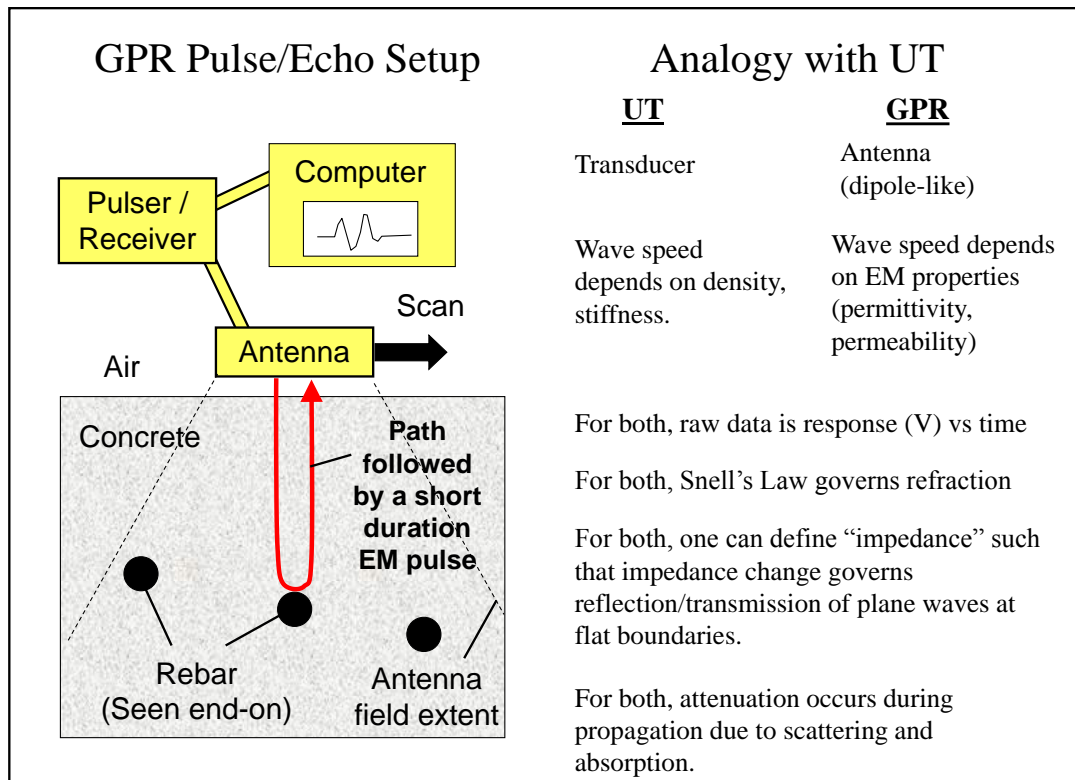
GPR Pulse/Echo Setup

Computer

Pulser / Receiver

Scan

Air

Antenna

Concrete

Path followed by a short duration EM pulse

Rebar (Seen end-on)

Antenna field extent

Analogy with UT

| UT | GPR |
|---|---|
| Transducer | Antenna (dipole-like) |
| Wave speed depends on density, stiffness. | Wave speed depends on EM properties (permittivity, permeability) |

For both, raw data is response (V) vs time

For both, Snell's Law governs refraction

For both, one can define "impedance" such that impedance change governs reflection/transmission of plane waves at flat boundaries.

For both, attenuation occurs during propagation due to scattering and absorption.